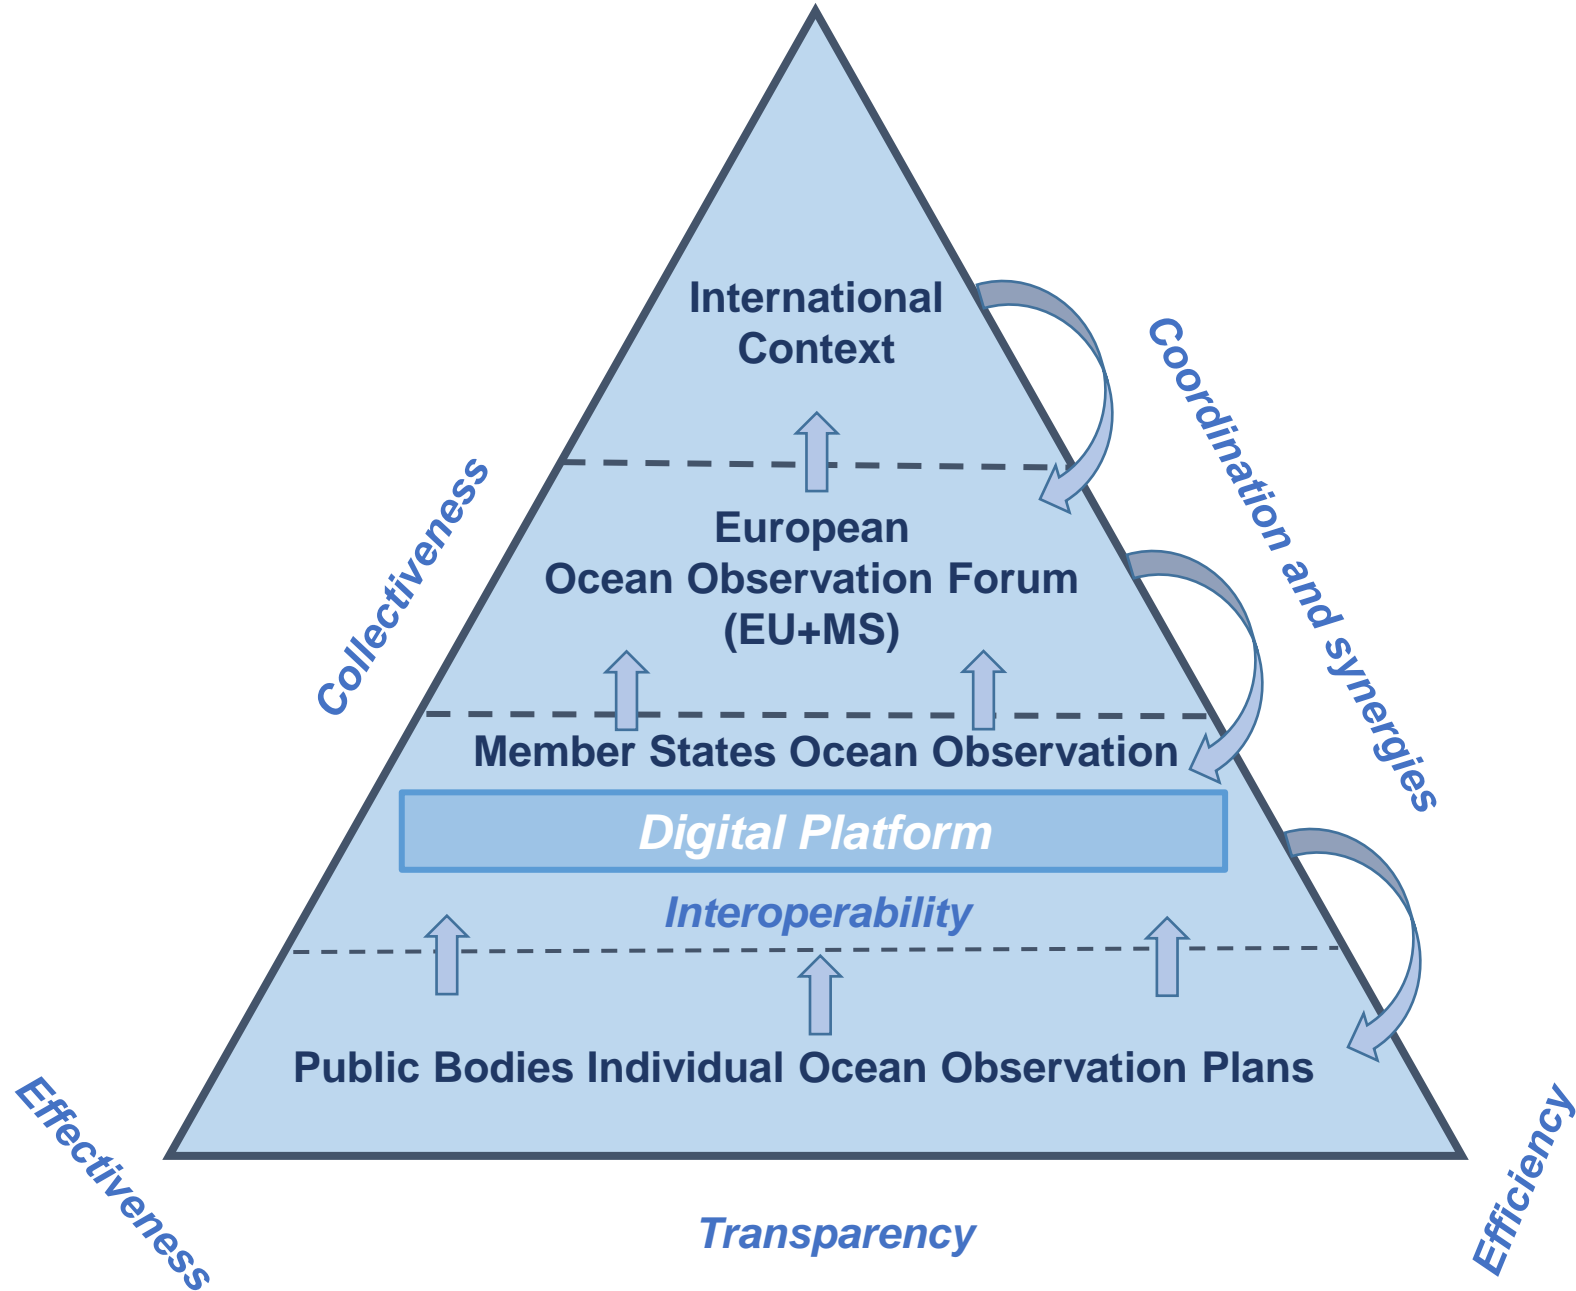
International Context

Collectiveness

Coordination and synergies

European Ocean Observation Forum (EU+MS)

Member States Ocean Observation

Digital Platform

Interoperability

Public Bodies Individual Ocean Observation Plans

Effectiveness

Transparency

Efficiency